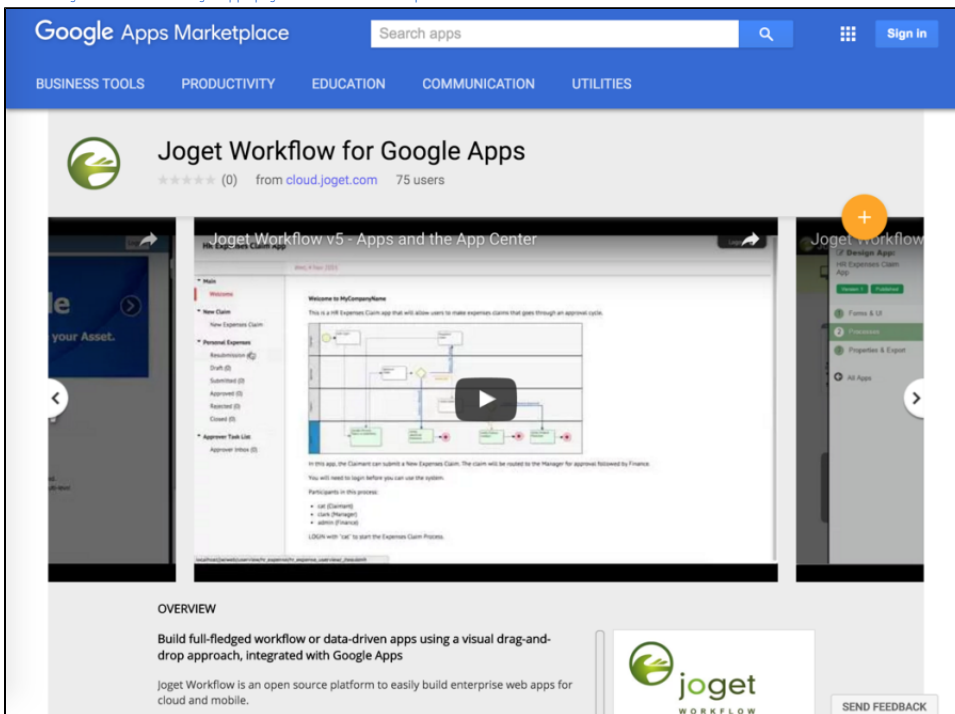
Google Apps Marketplace

Search apps

Sign in

BUSINESS TOOLS PRODUCTIVITY EDUCATION COMMUNICATION UTILITIES

Joget Workflow for Google Apps

(0) from cloud.joget.com 75 users

Joget Workflow v5 - Apps and the App Center

HR Expenses Claim App

Main
Welcome
New Claim
New Expenses Claim
Personal Expenses
Resubmission
Draft (0)
Submitted (0)
Approved (0)
Rejected (0)
Closed (0)
Approver Task List
Approver Inbox (0)

Welcome to MyCompanyName

This is a HR Expenses Claim app that will allow users to make expenses claims that goes through an approval cycle.

In this app, the Claimant can submit a New Expenses Claim. The claim will be routed to the Manager for approval followed by Finance.

You will need to login before you can use the system.

Participants in this process:

• cat (Claimant)
• clark (Manager)
• admin (Finance)

LOGIN with "cat" to start the Expenses Claim Process.

le
your Asset.

Joget Workflow
Design App:
HR Expenses Claim App
Forms & UI
Processes
Properties & Export
All Apps

OVERVIEW

Build full-fledged workflow or data-driven apps using a visual drag-and-drop approach, integrated with Google Apps

Joget Workflow is an open source platform to easily build enterprise web apps for cloud and mobile.

joget
WORKFLOW

SEND FEEDBACK